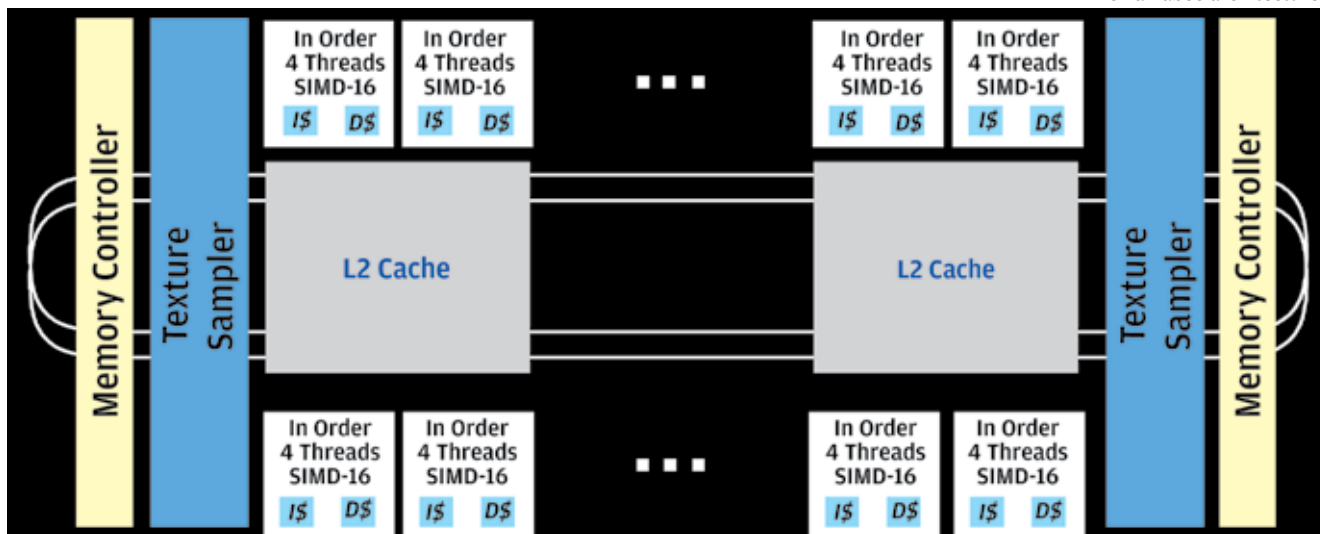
Memory Controller

Texture Sampler

In Order 4 Threads SIMD-16
I$ D$

In Order 4 Threads SIMD-16
I$ D$

In Order 4 Threads SIMD-16
I$ D$

In Order 4 Threads SIMD-16
I$ D$

L2 Cache

L2 Cache

In Order 4 Threads SIMD-16
I$ D$

In Order 4 Threads SIMD-16
I$ D$

In Order 4 Threads SIMD-16
I$ D$

In Order 4 Threads SIMD-16
I$ D$

Texture Sampler

Memory Controller